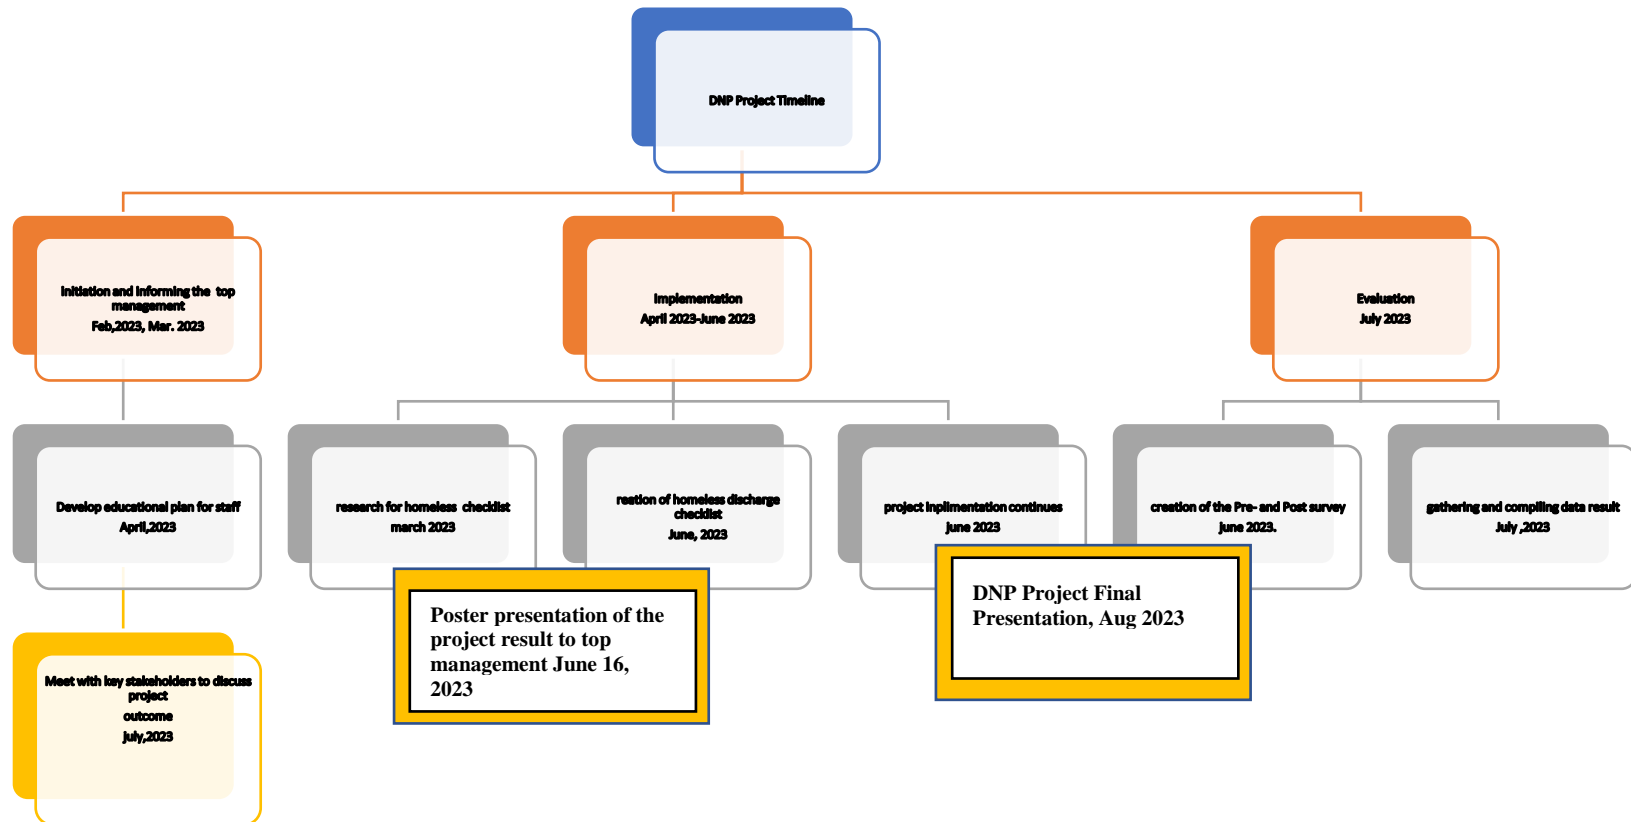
DNP Project Timeline

Initiation and informing the top management
Feb,2023, Mar. 2023

Implementation
April 2023-June 2023

Evaluation
July 2023

Develop educational plan for staff
April,2023

research for homeless checklist
march 2023

reation of homeless discharge checklist
June, 2023

project inplimentation continues
June 2023

creation of the Pre- and Post survey
June 2023.

gathering and compiling data result
July ,2023

Meet with key stakeholders to discuss project
outcome
July,2023

Poster presentation of the project result to top management June 16, 2023

DNP Project Final Presentation, Aug 2023